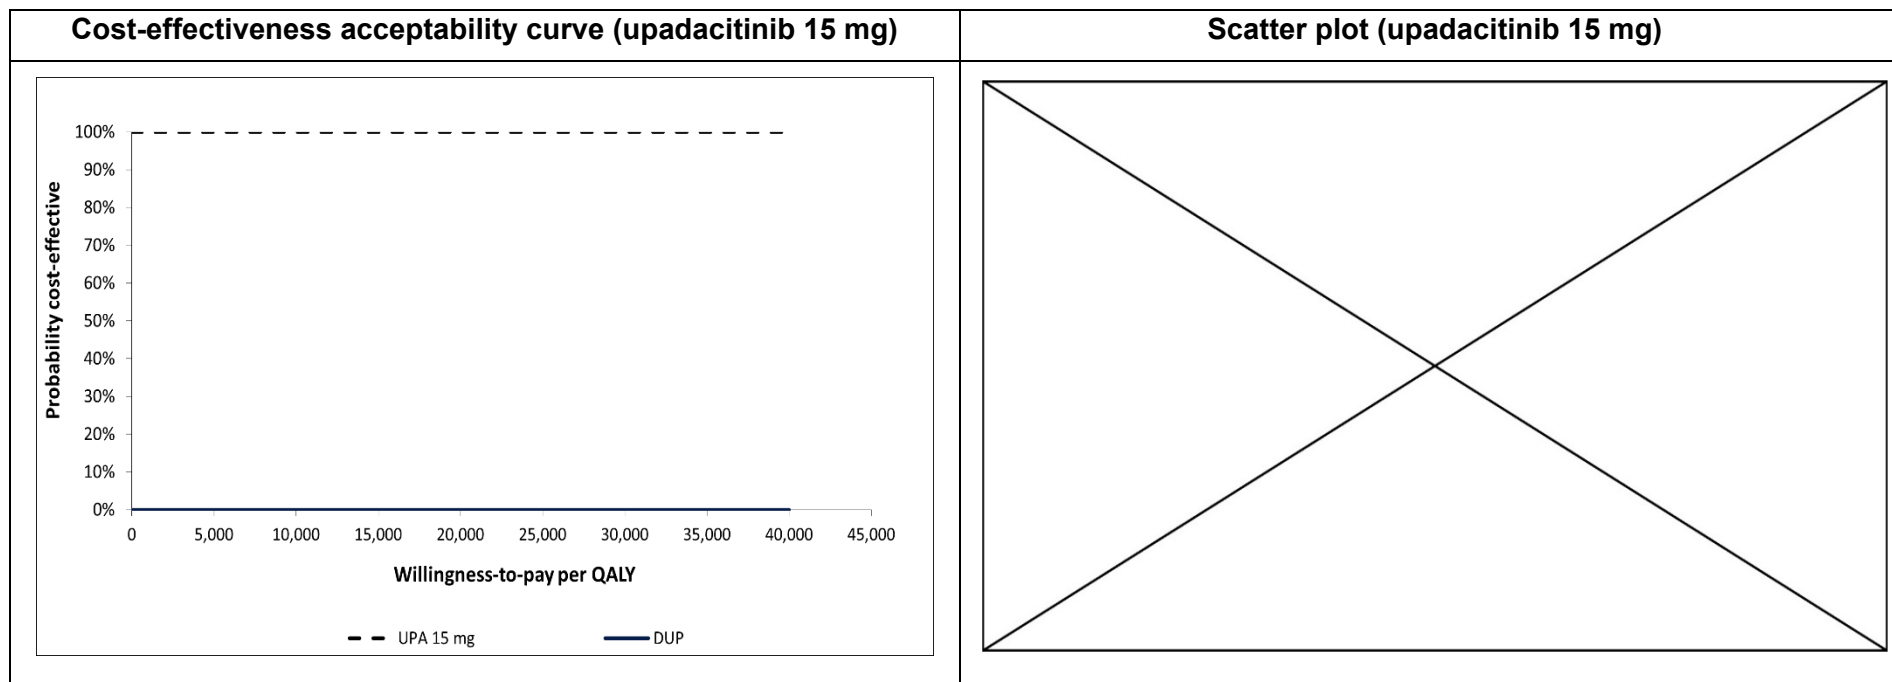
| Cost-effectiveness acceptability curve (upadacitinib 15 mg) | Scatter plot (upadacitinib 15 mg) |
|---|---|
| 100%<br>90%<br>80%<br>70%<br>60%<br>50%<br>40%<br>30%<br>20%<br>10%<br>0%<br>Probability cost-effective<br>0 5,000 10,000 15,000 20,000 25,000 30,000 35,000 40,000 45,000<br>Willingness-to-pay per QALY<br>UPA 15 mg DUP | |